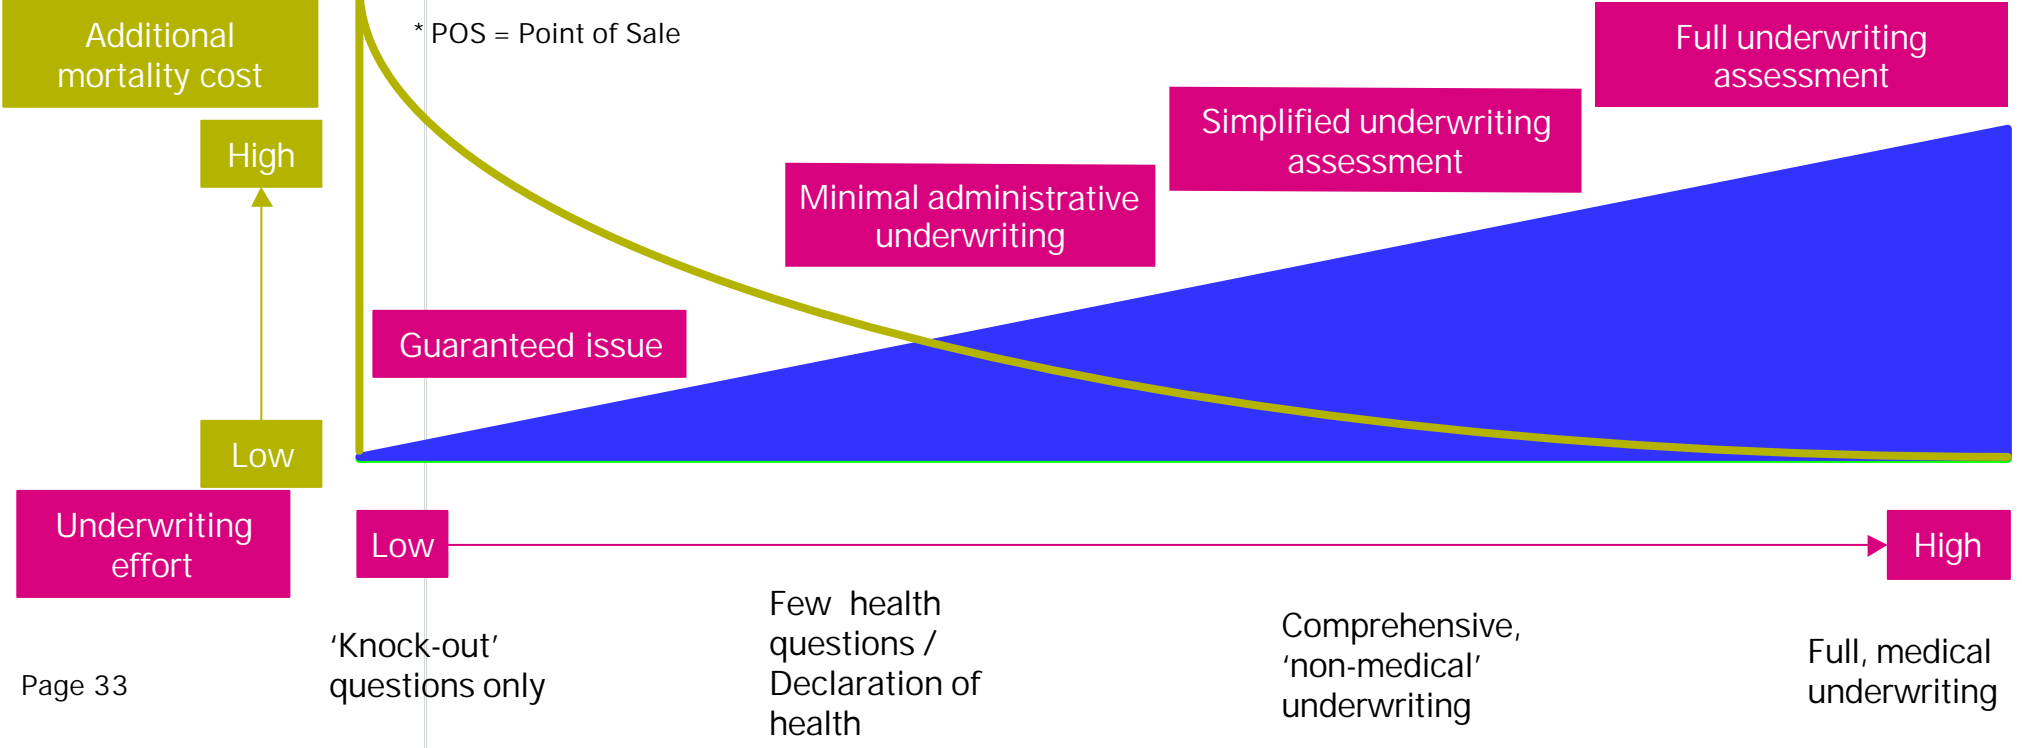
Additional mortality cost

* POS = Point of Sale

Full underwriting assessment

High

Simplified underwriting assessment

Minimal administrative underwriting

Guaranteed issue

Low

Underwriting effort

Low

High

'Knock-out' questions only

Few health questions / Declaration of health

Comprehensive, 'non-medical' underwriting

Full, medical underwriting

Page 33